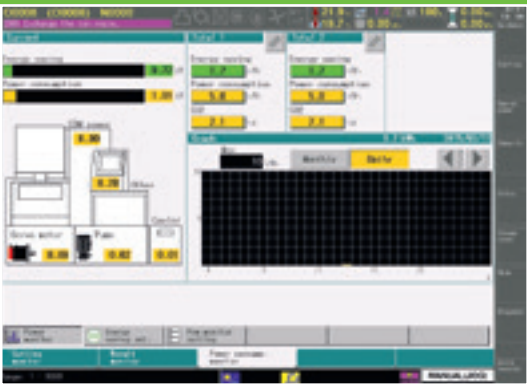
O0008 (O0008) N00000
Exchange the tool...
Current
Energy saving
Power consumption
0.00
Total 1
Energy saving
Power consumption
Total 2
Energy saving
Power consumption
Graph
Monthly
Daily
CNC power
0.00
0.20
Others
Servo motor
0.09
Pump
0.02
Coolant
0.01
Power monitor
Energy saving
Operating
Recent
Power consume monitor
MANUALGUIDE